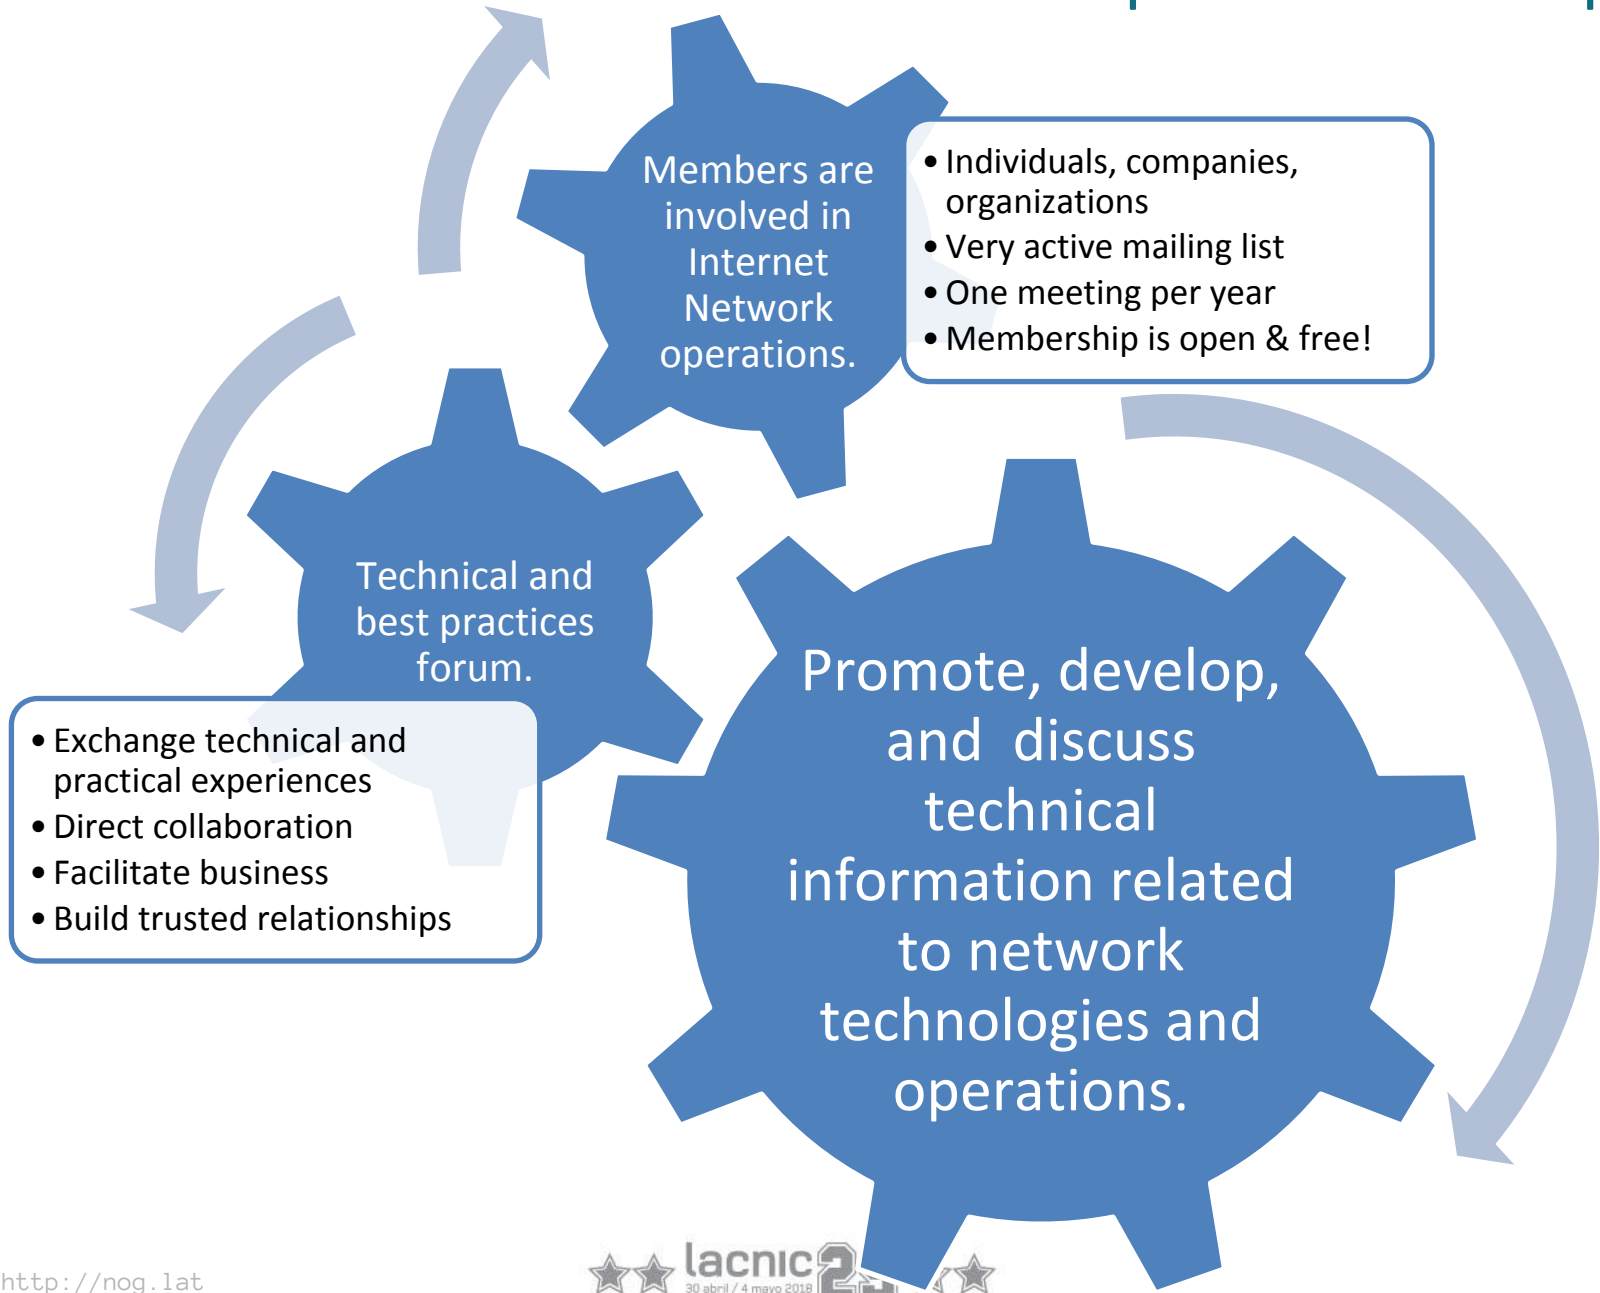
Members are involved in Internet Network operations.

• Individuals, companies, organizations
• Very active mailing list
• One meeting per year
• Membership is open & free!

Technical and best practices forum.

• Exchange technical and practical experiences
• Direct collaboration
• Facilitate business
• Build trusted relationships

Promote, develop, and discuss technical information related to network technologies and operations.

http://nog.lat

lacnic 2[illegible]
30 abril / 4 mayo 2018